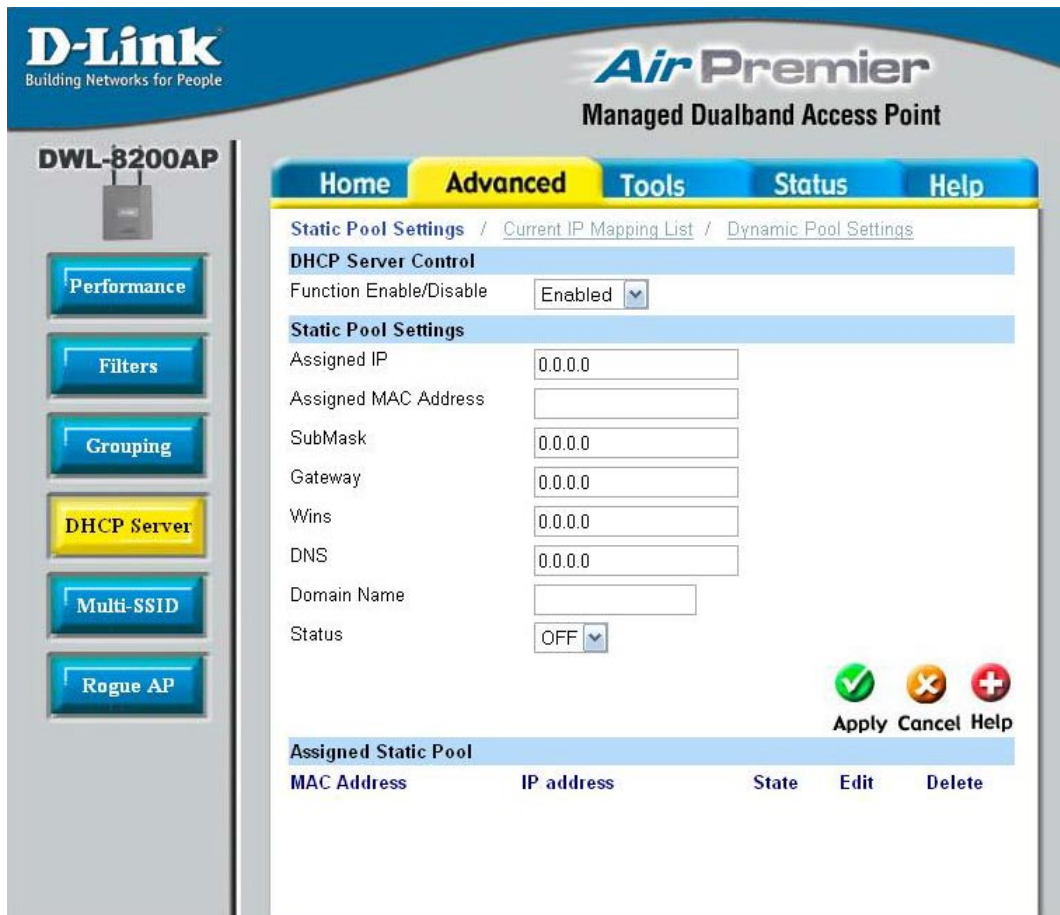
D-Link
Building Networks for People

Air Premier
Managed Dualband Access Point

DWL-8200AP

Home Advanced Tools Status Help

Performance
Filters
Grouping
DHCP Server
Multi-SSID
Rogue AP

Static Pool Settings / Current IP Mapping List / Dynamic Pool Settings

DHCP Server Control
Function Enable/Disable Enabled

Static Pool Settings
Assigned IP 0.0.0.0
Assigned MAC Address
SubMask 0.0.0.0
Gateway 0.0.0.0
Wins 0.0.0.0
DNS 0.0.0.0
Domain Name
Status OFF

Apply Cancel Help

Assigned Static Pool

| MAC Address | IP address | State | Edit | Delete |
|---|---|---|---|---|